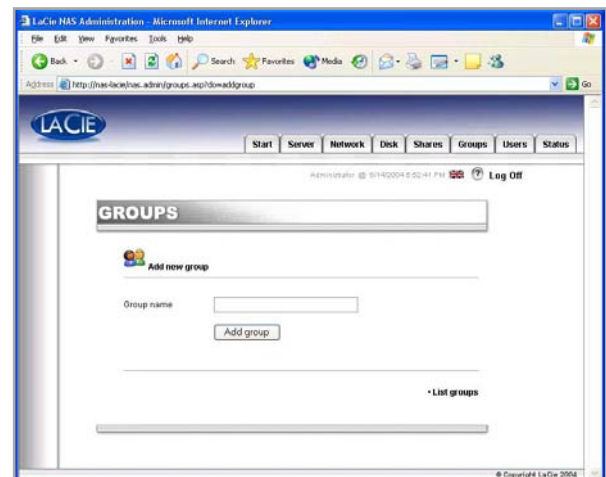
LaCie NAS Administration - Microsoft Internet Explorer

File Edit View Favorites Tools Help

Back Search Favorites Media

Address http://nas-lacie/nas.admin/groups.asp?do=addgroup

Go

LACIE

Start Server Network Disk Shares Groups Users Status

Administrator @ 9/14/2004 8:52:41 PM Log Off

GROUPS

Add new group

Group name

Add group

• List groups

© Copyright LaCie 2004